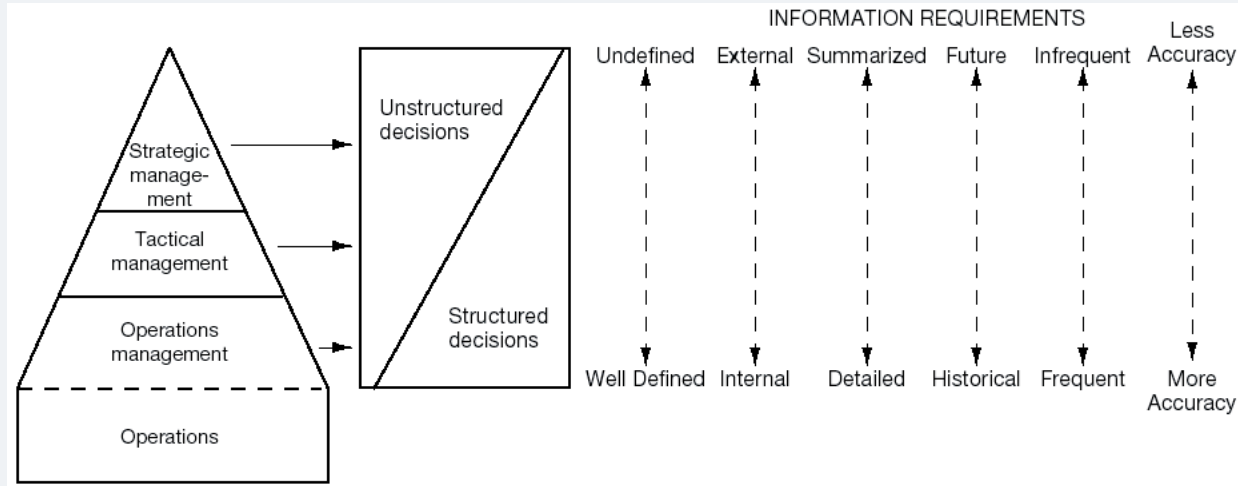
Strategic management
Tactical management
Operations management
Operations

Unstructured decisions
Structured decisions

INFORMATION REQUIREMENTS

Undefined
Well Defined

External
Internal

Summarized
Detailed

Future
Historical

Infrequent
Frequent

Less Accuracy
More Accuracy